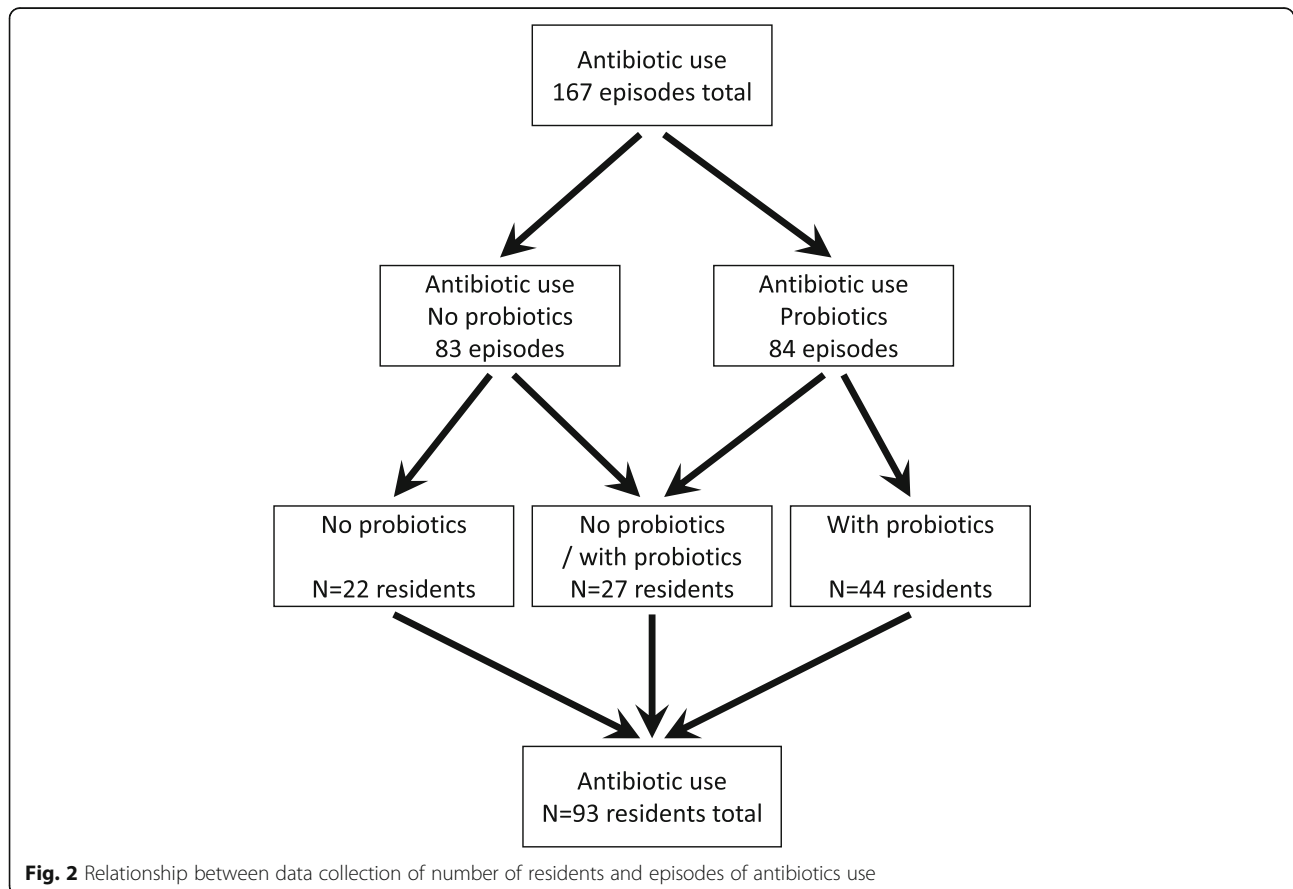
Antibiotic use
167 episodes total

Antibiotic use
No probiotics
83 episodes

Antibiotic use
Probiotics
84 episodes

No probiotics

N=22 residents

No probiotics
/ with probiotics
N=27 residents

With probiotics

N=44 residents

Antibiotic use
N=93 residents total

**Fig. 2** Relationship between data collection of number of residents and episodes of antibiotics use